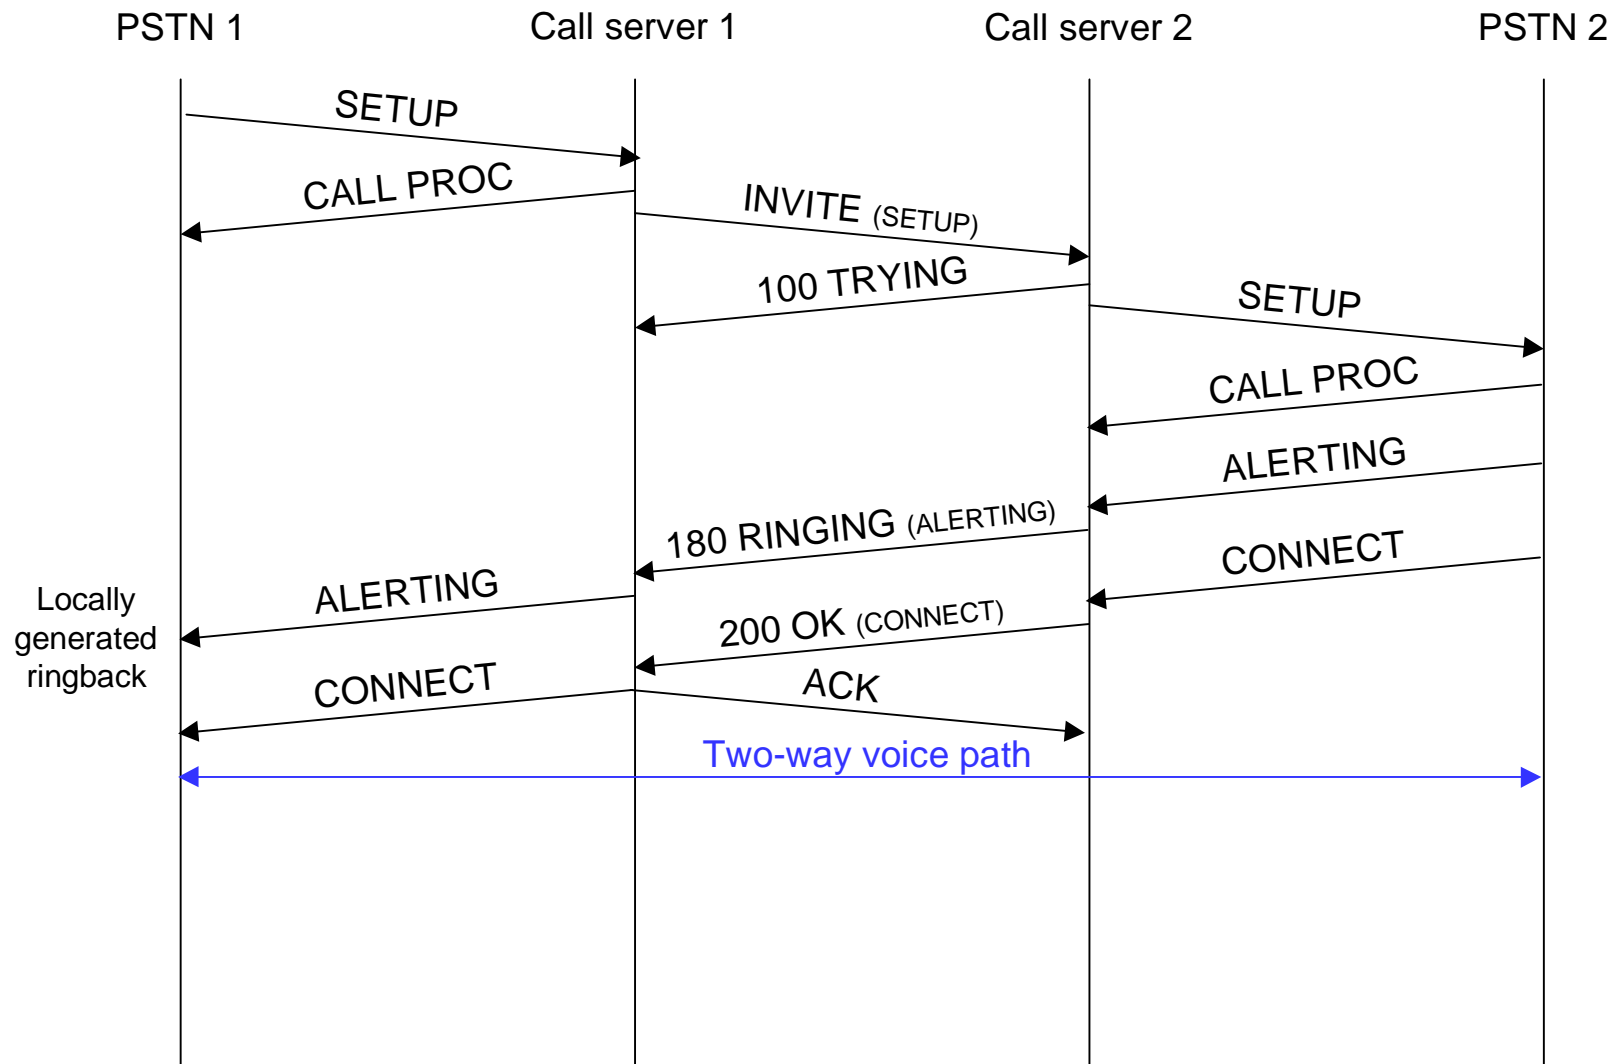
PSTN 1

Call server 1

Call server 2

PSTN 2

SETUP

CALL PROC

INVITE (SETUP)

100 TRYING

SETUP

CALL PROC

ALERTING

180 RINGING (ALERTING)

CONNECT

Locally generated ringback

ALERTING

200 OK (CONNECT)

CONNECT

ACK

Two-way voice path